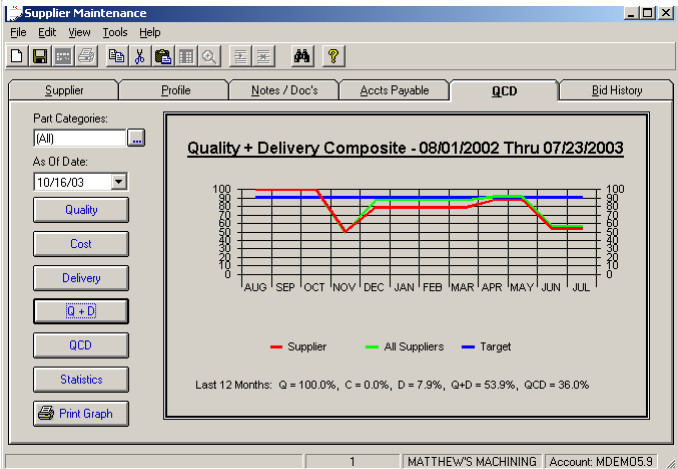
Supplier Maintenance

File Edit View Tools Help

Supplier | Profile | Notes / Doc's | Accts Payable | QCD | Bid History

Part Categories:
(All)
As Of Date:
10/16/03

Quality
Cost
Delivery
Q + D
QCD
Statistics
Print Graph

Quality + Delivery Composite - 08/01/2002 Thru 07/23/2003

100 90 80 70 60 50 40 30 20 10 0

100 90 80 70 60 50 40 30 20 10 0

AUG SEP OCT NOV DEC JAN FEB MAR APR MAY JUN JUL

Supplier All Suppliers Target

Last 12 Months: Q = 100.0%, C = 0.0%, D = 7.9%, Q+D = 53.9%, QCD = 36.0%

1 | MATTHEW'S MACHINING | Account: MDEMO5.9